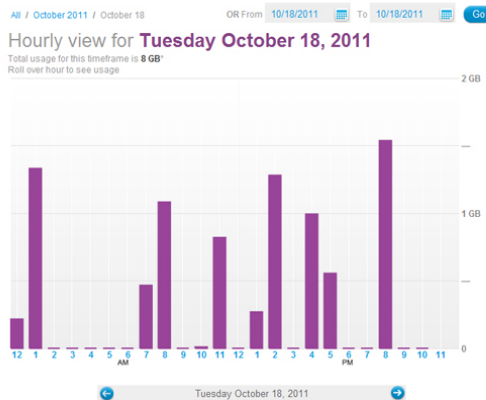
All / October 2011 / October 18

OR From 10/18/2011 To 10/18/2011 Go

Hourly view for Tuesday October 18, 2011

Total usage for this timeframe is 8 GB*
Roll over hour to see usage

2 GB

1 GB

0

12 1 2 3 4 5 6 7 8 9 10 11 12 1 2 3 4 5 6 7 8 9 10 11
AM PM

Tuesday October 18, 2011